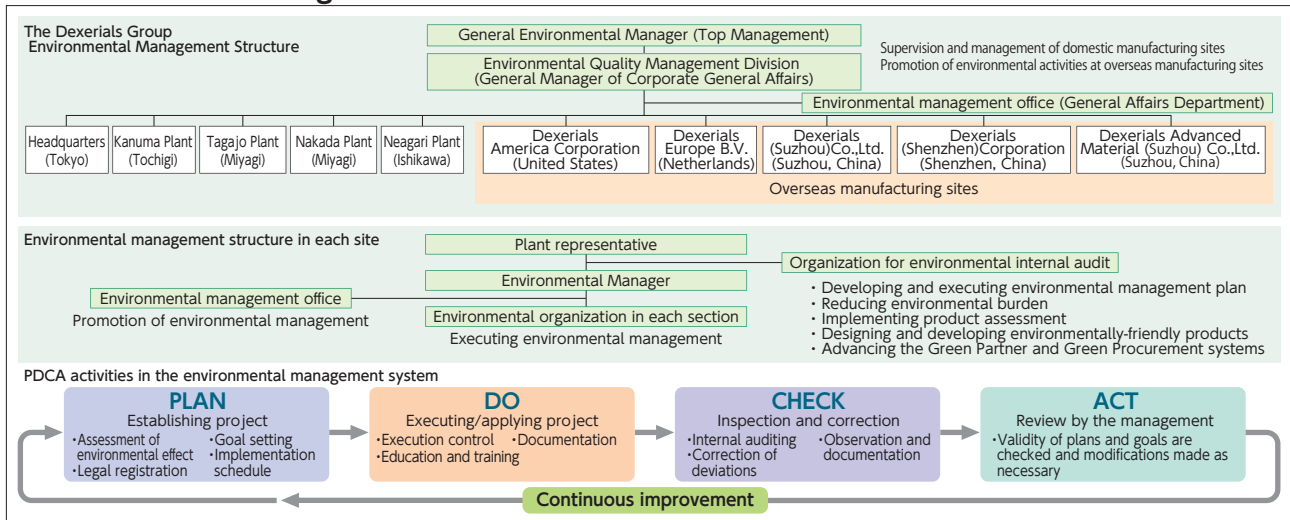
The Dexerials Group Environmental Management Structure

General Environmental Manager (Top Management)

Environmental Quality Management Division (General Manager of Corporate General Affairs)

Supervision and management of domestic manufacturing sites
Promotion of environmental activities at overseas manufacturing sites

Environmental management office (General Affairs Department)

Headquarters (Tokyo)
Kanuma Plant (Tochigi)
Tagajo Plant (Miyagi)
Nakada Plant (Miyagi)
Neagari Plant (Ishikawa)

Dexerials America Corporation (United States)
Dexerials Europe B.V. (Netherlands)
Dexerials (Suzhou)Co.,Ltd. (Suzhou, China)
Dexerials (Shenzhen)Corporation (Shenzhen, China)
Dexerials Advanced Material (Suzhou) Co.,Ltd. (Suzhou, China)

Overseas manufacturing sites

Environmental management structure in each site

Plant representative

Organization for environmental internal audit

Environmental Manager

Environmental management office
Promotion of environmental management

Environmental organization in each section
Executing environmental management

・Developing and executing environmental management plan
・Reducing environmental burden
・Implementing product assessment
・Designing and developing environmentally-friendly products
・Advancing the Green Partner and Green Procurement systems

PDCA activities in the environmental management system

PLAN
Establishing project
・Assessment of environmental effect
・Legal registration
・Goal setting
・Implementation schedule

DO
Executing/applying project
・Execution control
・Education and training
・Documentation

CHECK
Inspection and correction
・Internal auditing
・Correction of deviations
・Observation and documentation

ACT
Review by the management
・Validity of plans and goals are checked and modifications made as necessary

Continuous improvement